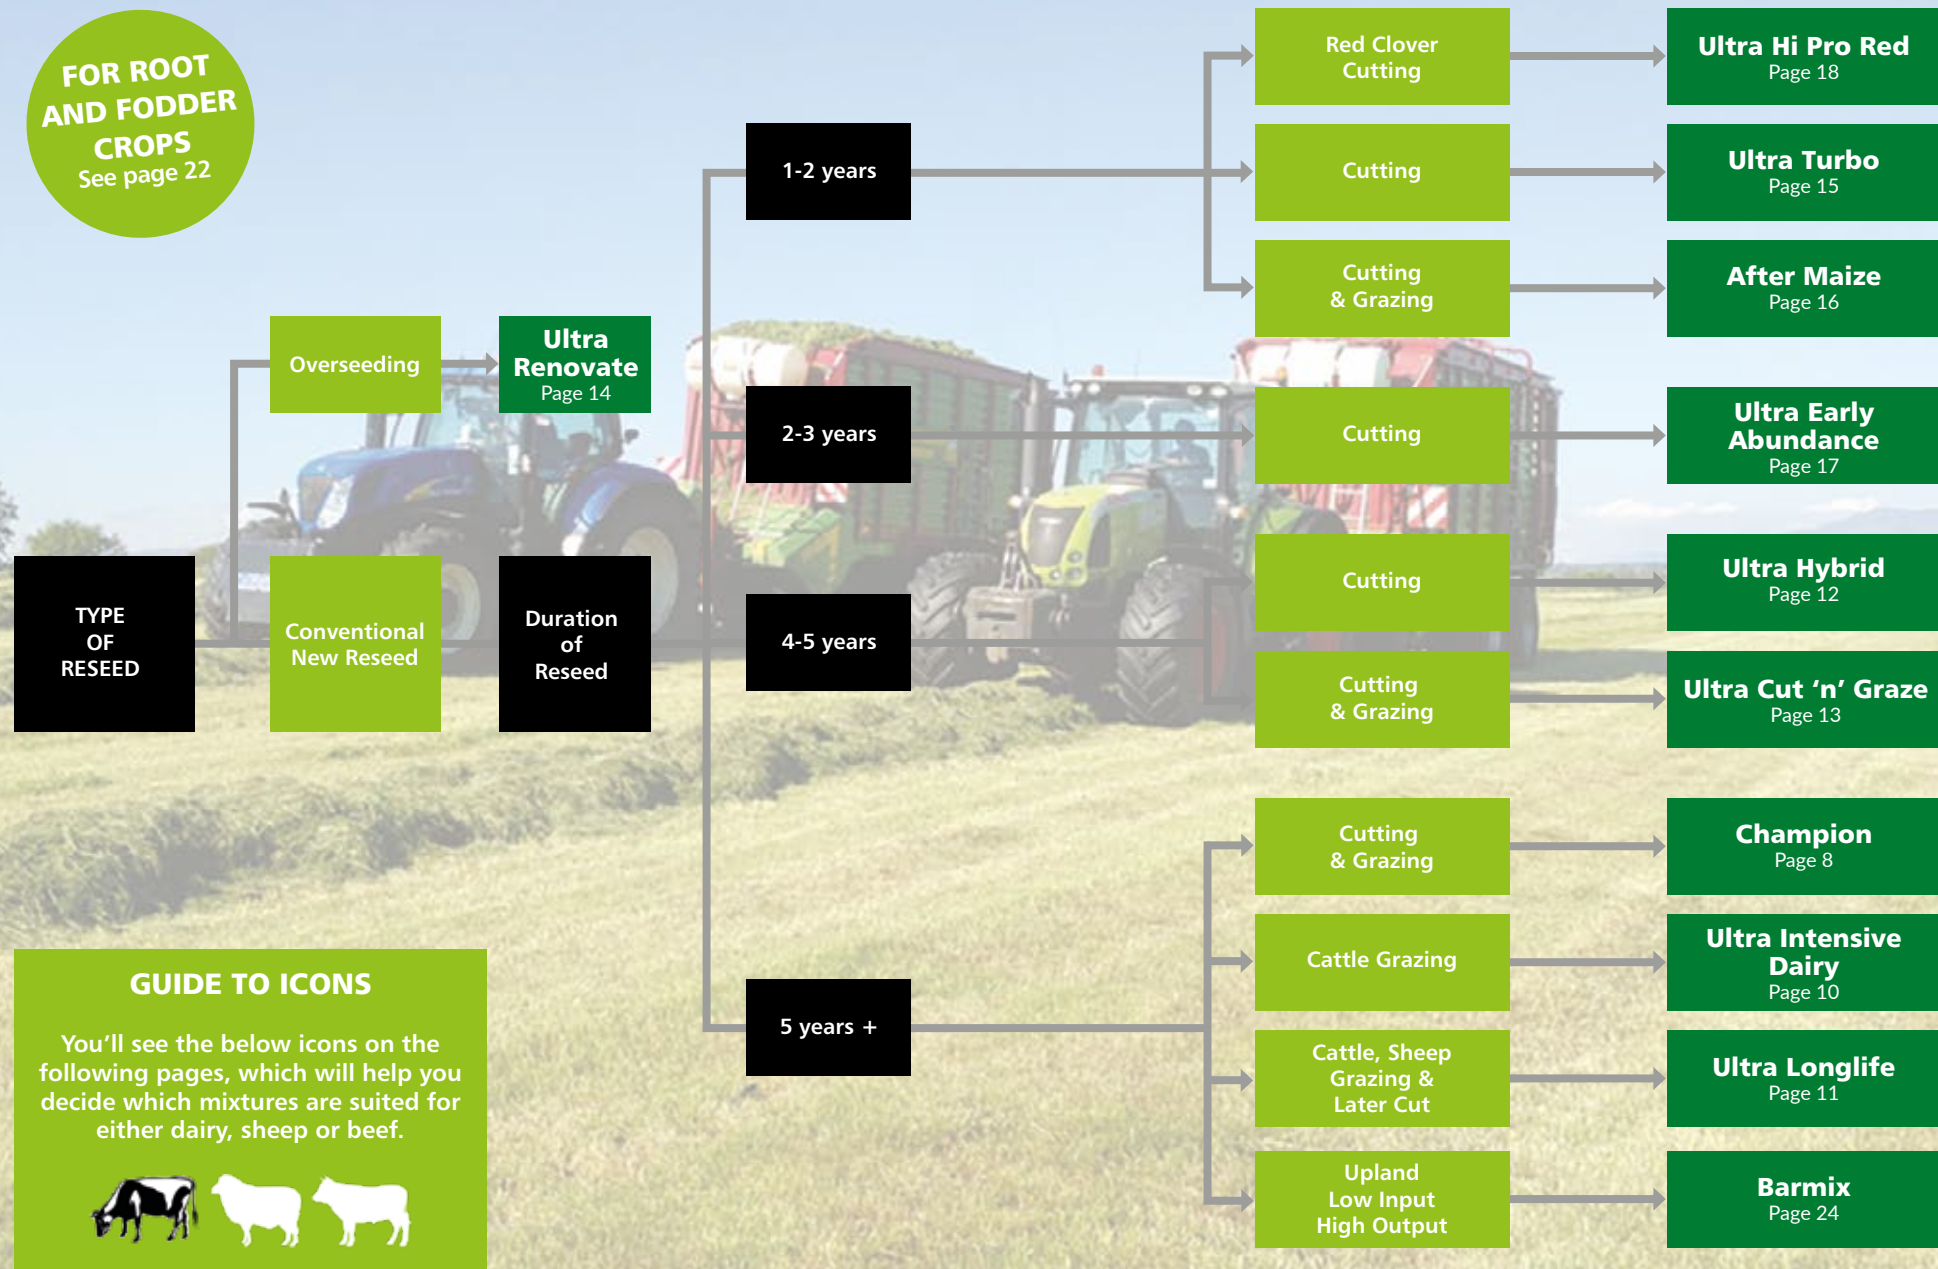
FOR ROOT AND FODDER CROPS
See page 22

TYPE OF RESEED

Overseeding

Ultra Renovate
Page 14

Conventional New Reseed

Duration of Reseed

1-2 years

2-3 years

4-5 years

5 years +

Red Clover Cutting

Ultra Hi Pro Red
Page 18

Cutting

Ultra Turbo
Page 15

Cutting & Grazing

After Maize
Page 16

Cutting

Ultra Early Abundance
Page 17

Cutting

Ultra Hybrid
Page 12

Cutting & Grazing

Ultra Cut 'n' Graze
Page 13

Cutting & Grazing

Champion
Page 8

Cattle Grazing

Ultra Intensive Dairy
Page 10

Cattle, Sheep Grazing & Later Cut

Ultra Longlife
Page 11

Upland Low Input High Output

Barmix
Page 24

GUIDE TO ICONS

You'll see the below icons on the following pages, which will help you decide which mixtures are suited for either dairy, sheep or beef.